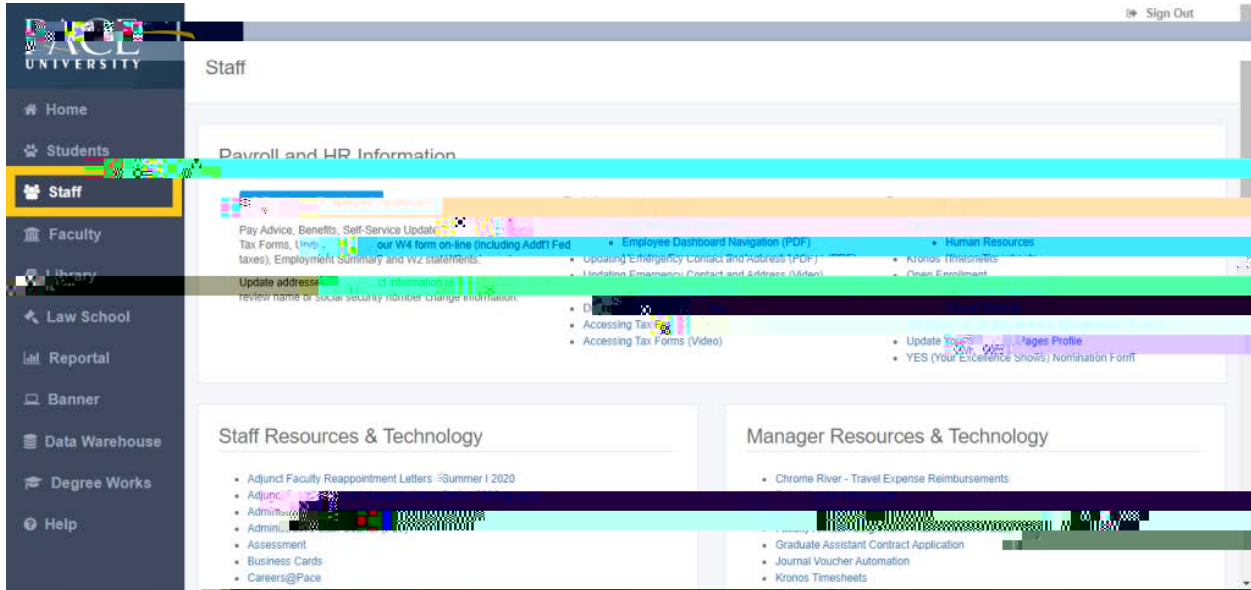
PACE UNIVERSITY

Sign Out

Home
Students
Staff
Faculty
Library
Law School
Reportal
Banner
Data Warehouse
Degree Works
Help

Staff

Payroll and HR Information

Pay Advice, Benefits, Self-Service Update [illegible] Tax Forms, U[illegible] our W4 form on-line (including Addt'l Fed taxes), Employment Summary and W2 statements.

Update addresse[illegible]ct information or review name or social security number change information.

- Employee Dashboard Navigation (PDF)
- Updating Emergency Contact and Address (PDF)
- Updating Emergency Contact and Address (Video)
- D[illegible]
- Accessing Tax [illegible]
- Accessing Tax Forms (Video)

- Human Resources
- Kronos Timesheets
- Open Enrollment
- Update You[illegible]ages Profile
- YES (Your Excellence Shows) Nomination Form

Staff Resources & Technology

- Adjunct Faculty Reappointment Letters - Summer I 2020
- Adjunc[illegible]
- Admin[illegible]
- Admini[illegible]
- Assessment
- Business Cards
- Careers@Pace

Manager Resources & Technology

- Chrome River - Travel Expense Reimbursements
- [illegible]
- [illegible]
- Graduate Assistant Contract Application
- Journal Voucher Automation
- Kronos Timesheets